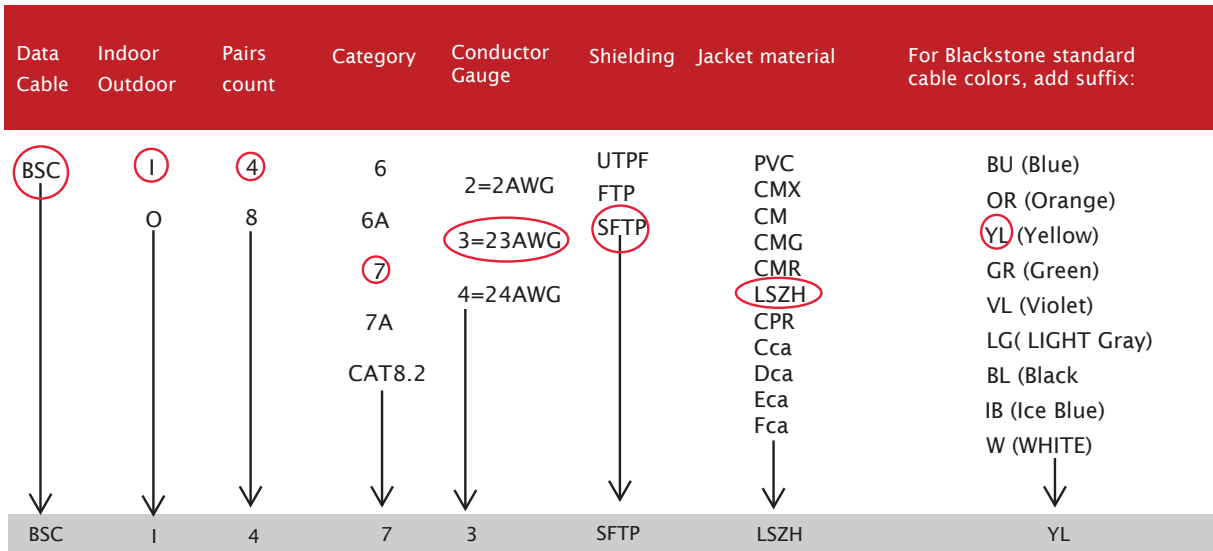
| Data Cable | Indoor Outdoor | Pairs count | Category | Conductor Gauge | Shielding | Jacket material | For Blackstone standard cable colors, add suffix: |
|---|---|---|---|---|---|---|---|
| BSC | I | 4 | 6 | 2=2AWG | UTPF | PVC | BU (Blue) |
| | O | 8 | 6A | 3=23AWG | FTP | CMX | OR (Orange) |
| | | | 7 | 4=24AWG | SFTP | CM | YL (Yellow) |
| | | | 7A | | | CMG | GR (Green) |
| | | | CAT8.2 | | | CMR | VL (Violet) |
| | | | | | | LSZH | LG( LIGHT Gray) |
| | | | | | | CPR | BL (Black |
| | | | | | | Cca | IB (Ice Blue) |
| | | | | | | Dca | W (WHITE) |
| | | | | | | Eca | |
| | | | | | | Fca | |
| BSC | I | 4 | 7 | 3 | SFTP | LSZH | YL |